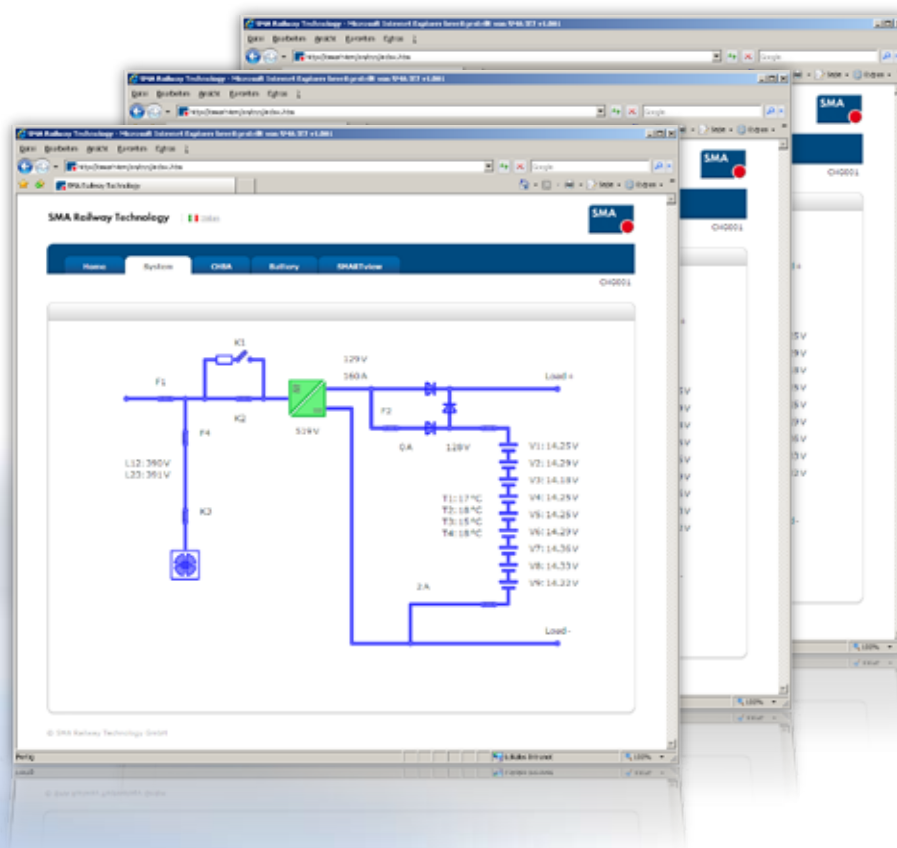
SMA Railway Technology - Microsoft Internet Explorer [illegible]

Datei Bearbeiten Ansicht Favoriten Extras ?

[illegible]

Google

SMA Railway Technology

SMA Railway Technology

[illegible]

SMA

Home

System

CHBA

Battery

SMARTview

CH0001

K1

F1

K2

F4

129 V

160 A

519 V

Load +

F2

0A

128 V

L12: 390 V

L23: 391 V

K3

V1: 14.25 V

V2: 14.29 V

V3: 14.18 V

V4: 14.25 V

V5: 14.26 V

V6: 14.29 V

V7: 14.36 V

V8: 14.33 V

V9: 14.33 V

T1: 17 °C

T2: 18 °C

T3: 15 °C

T4: 18 °C

2 A

Load -

© SMA Railway Technology GmbH

Fertig

Lokales Intranet

100%

CH0001

CH0001